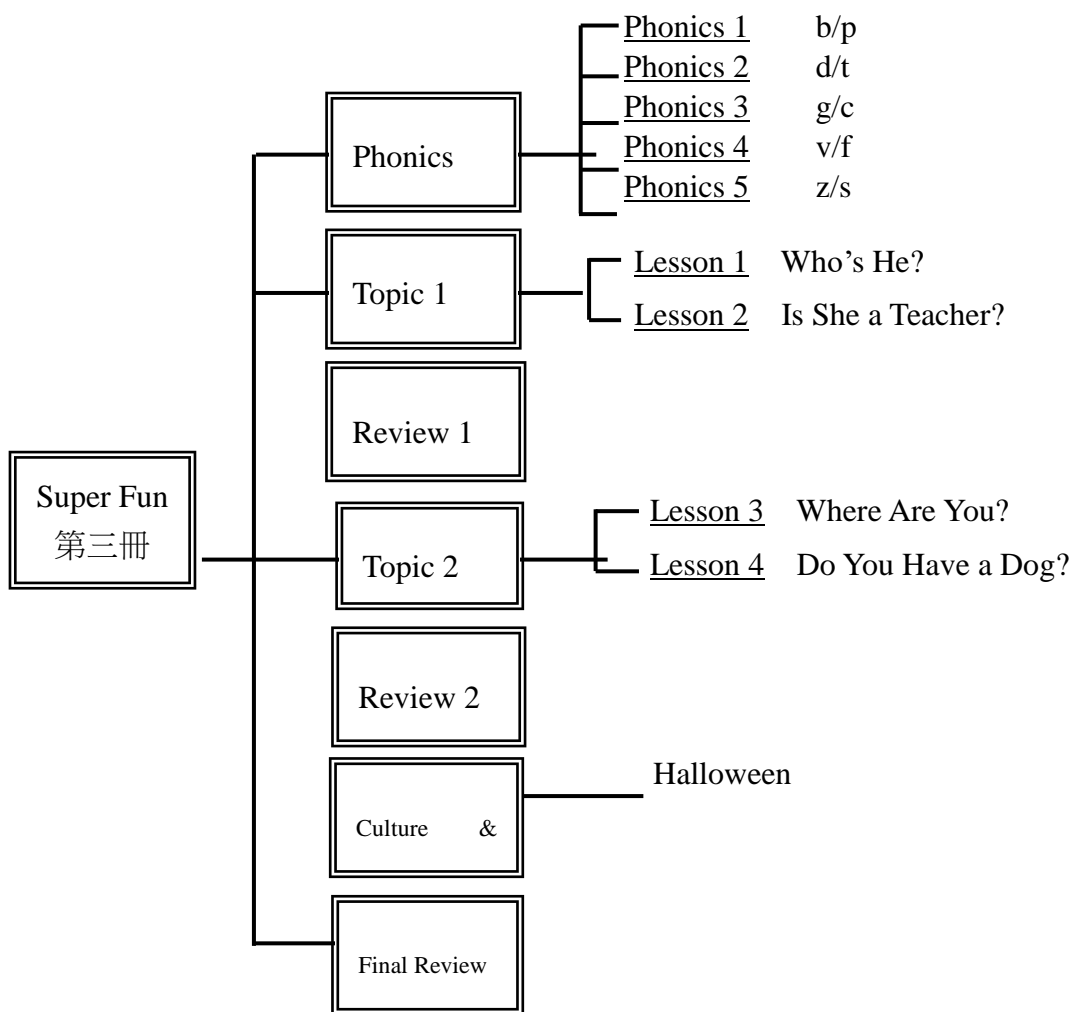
Super Fun
第三冊

Phonics

Phonics 1 b/p
Phonics 2 d/t
Phonics 3 g/c
Phonics 4 v/f
Phonics 5 z/s

Topic 1

Lesson 1 Who's He?
Lesson 2 Is She a Teacher?

Review 1

Topic 2

Lesson 3 Where Are You?
Lesson 4 Do You Have a Dog?

Review 2

Culture &

Halloween

Final Review